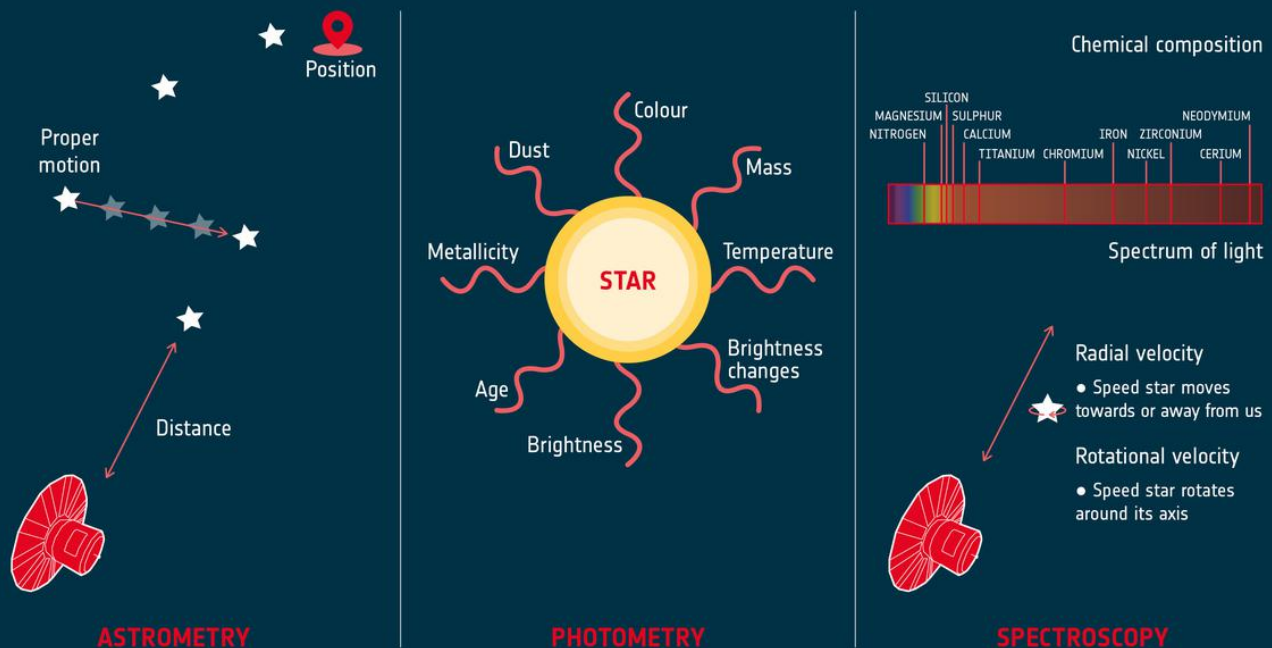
Position

Proper motion

Distance

ASTROMETRY

Colour

Dust

Mass

Metallicity

STAR

Temperature

Brightness changes

Age

Brightness

PHOTOMETRY

Chemical composition

SILICON
MAGNESIUM
SULPHUR
NITROGEN
CALCIUM
TITANIUM
CHROMIUM
IRON
ZIRCONIUM
NICKEL
NEODYMIUM
CERIUM

Spectrum of light

Radial velocity
● Speed star moves towards or away from us

Rotational velocity
● Speed star rotates around its axis

SPECTROSCOPY